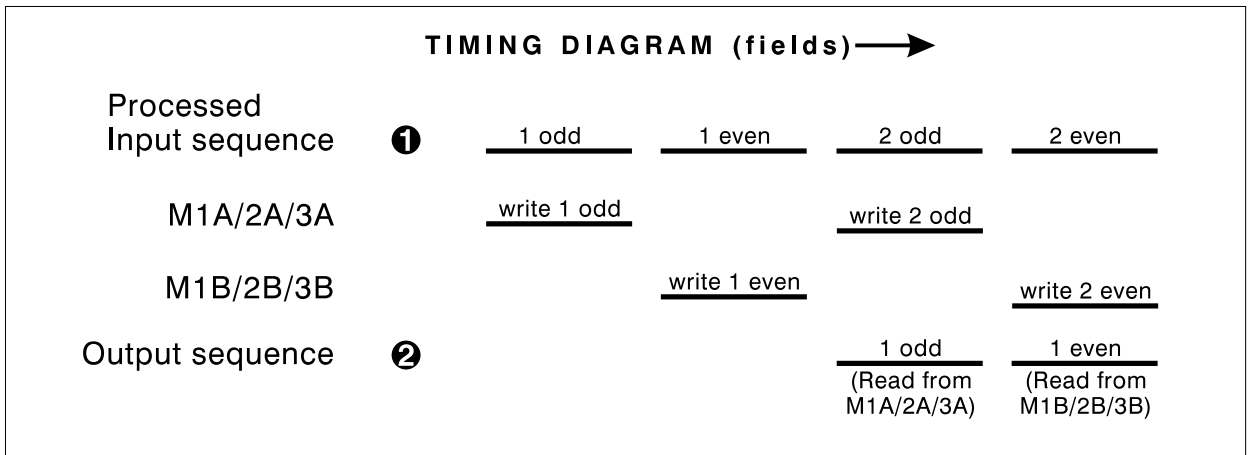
TIMING DIAGRAM (fields)

| | | | | | |
|---|---|---|---|---|---|
| Processed Input sequence | ❶ | 1 odd | 1 even | 2 odd | 2 even |
| M1A/2A/3A | | write 1 odd | | write 2 odd | |
| M1B/2B/3B | | | write 1 even | | write 2 even |
| Output sequence | ❷ | | | 1 odd (Read from M1A/2A/3A) | 1 even (Read from M1B/2B/3B) |